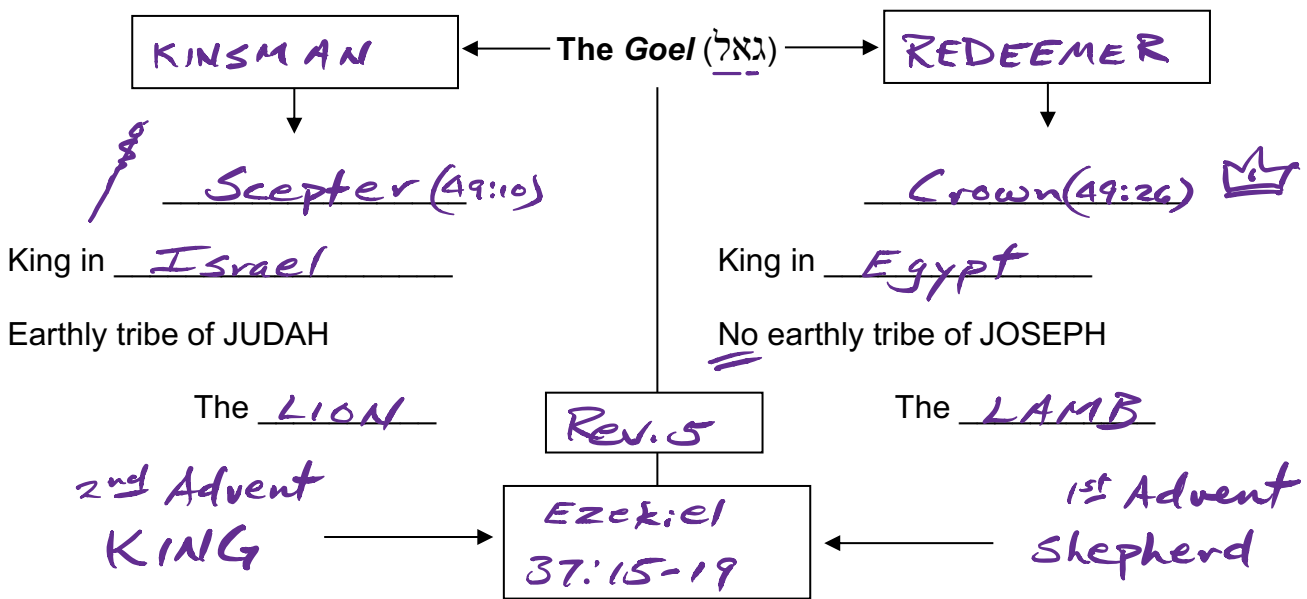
KINSMAN

The *Goel* (גאל)

REDEEMER

Scepter (49:10)

Crown (49:26)

King in Israel

King in Egypt

Earthly tribe of JUDAH

No earthly tribe of JOSEPH

The LION

Rev. 5

The LAMB

2nd Advent KING

Ezekiel 37:15-19

1st Advent Shepherd